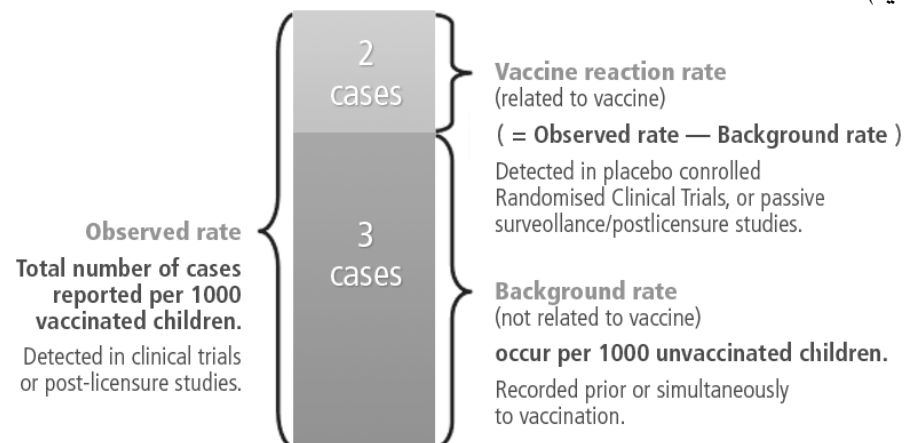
2 cases

3 cases

Vaccine reaction rate
(related to vaccine)

( = Observed rate — Background rate )

Detected in placebo conrolled Randomised Clinical Trials, or passive surveollance/postlicensure studies.

Observed rate

Total number of cases reported per 1000 vaccinated children.

Detected in clinical trials or post-licensure studies.

Background rate
(not related to vaccine)

occur per 1000 unvaccinated children.

Recorded prior or simultaneously to vaccination.